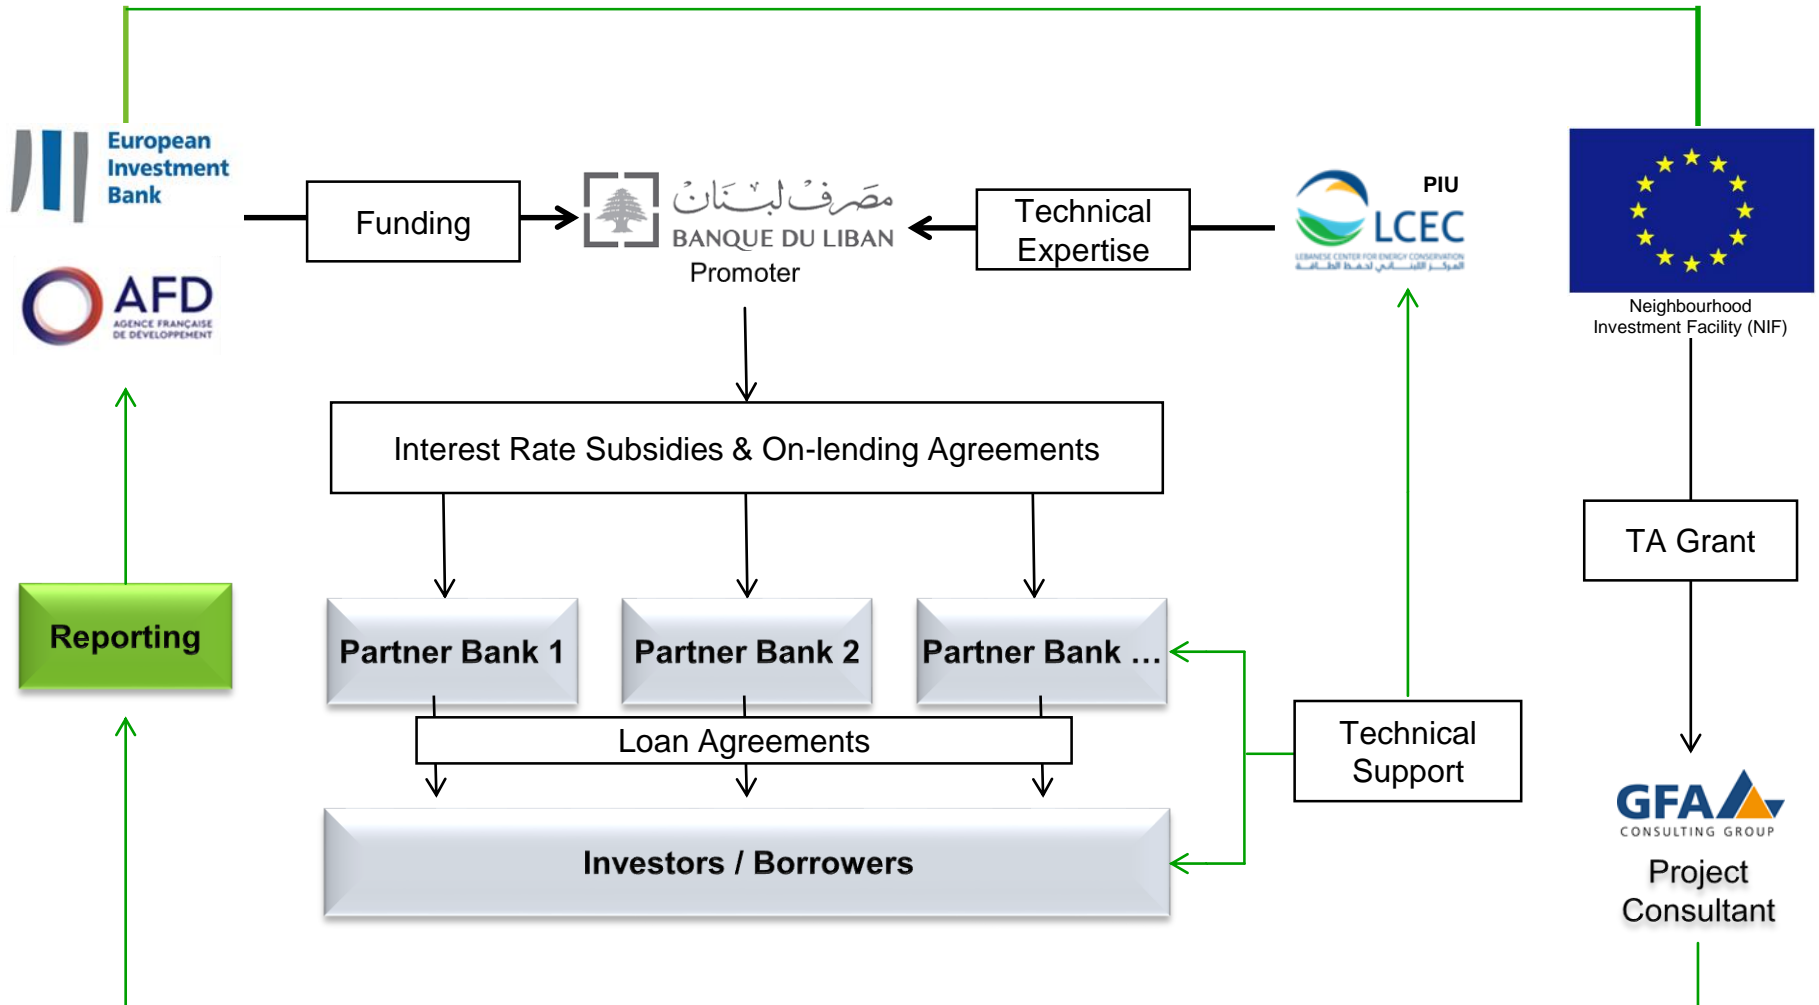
European Investment Bank

AFD
AGENCE FRANÇAISE DE DÉVELOPPEMENT

Funding

مصرف لبنان
BANQUE DU LIBAN
Promoter

Technical Expertise

PIU
LCEC
LEBANESE CENTER FOR ENERGY CONSERVATION

Neighbourhood Investment Facility (NIF)

Interest Rate Subsidies & On-lending Agreements

TA Grant

Reporting

Partner Bank 1

Partner Bank 2

Partner Bank …

Loan Agreements

Technical Support

GFA
CONSULTING GROUP

Investors / Borrowers

Project Consultant